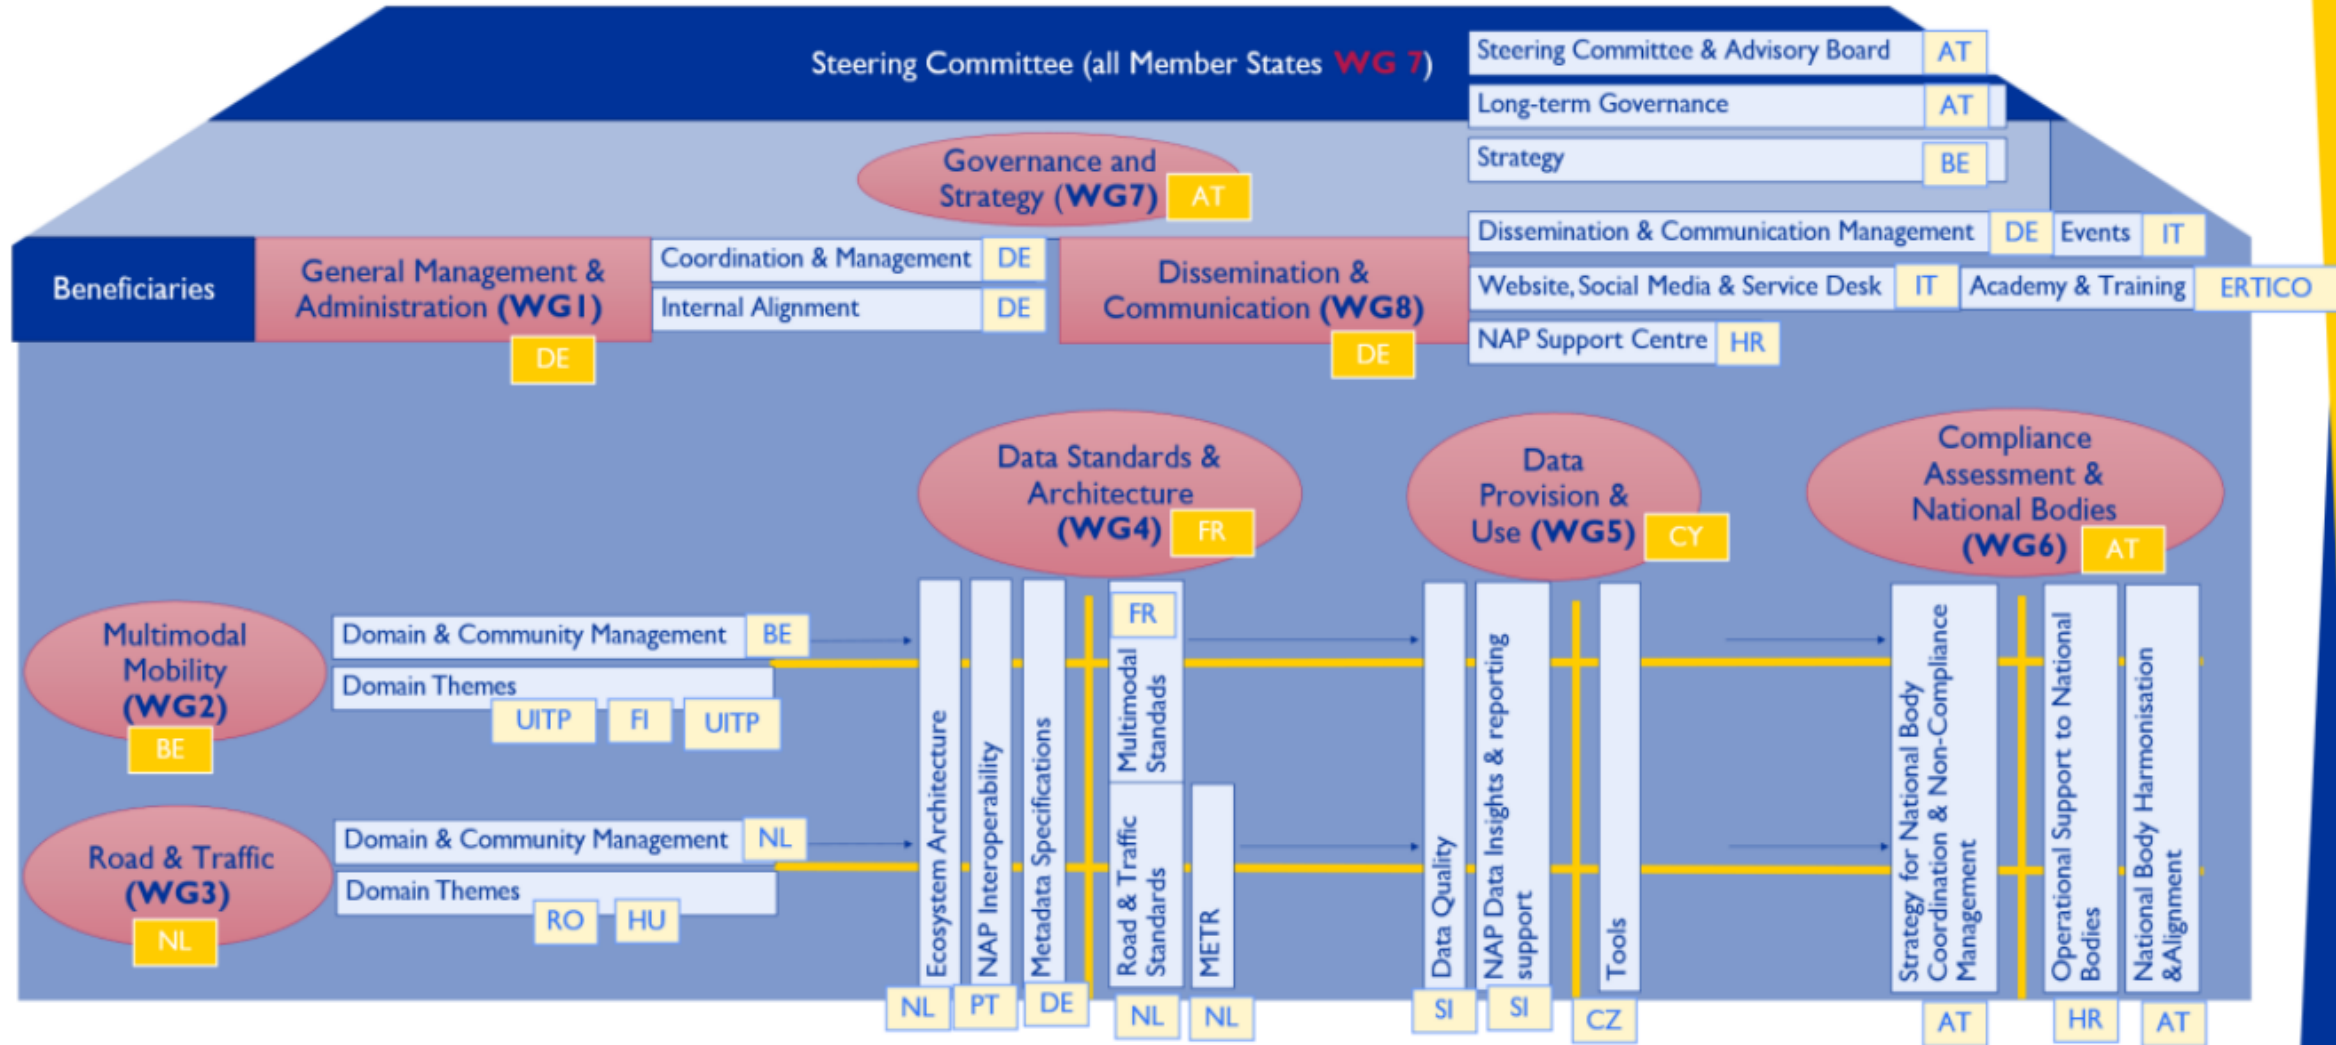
Steering Committee (all Member States WG 7)

Steering Committee & Advisory Board AT
Long-term Governance AT
Strategy BE

Governance and Strategy (WG7) AT

Dissemination & Communication Management DE
Events IT
Website, Social Media & Service Desk IT
Academy & Training ERTICO
NAP Support Centre HR

Beneficiaries

General Management & Administration (WG1) DE
Coordination & Management DE
Internal Alignment DE

Dissemination & Communication (WG8) DE

Data Standards & Architecture (WG4) FR

Data Provision & Use (WG5) CY

Compliance Assessment & National Bodies (WG6) AT

Multimodal Mobility (WG2) BE
Domain & Community Management BE
Domain Themes
UITP FI UITP

Road & Traffic (WG3) NL
Domain & Community Management NL
Domain Themes
RO HU

Ecosystem Architecture NL
NAP Interoperability PT
Metadata Specifications DE
FR
Multimodal Standads
Road & Traffic Standards NL
METR NL
Data Quality SI
NAP Data Insights & reporting support SI
Tools CZ
Strategy for National Body Coordination & Non-Compliance Management AT
Operational Support to National Bodies HR
National Body Harmonisation &Alignment AT